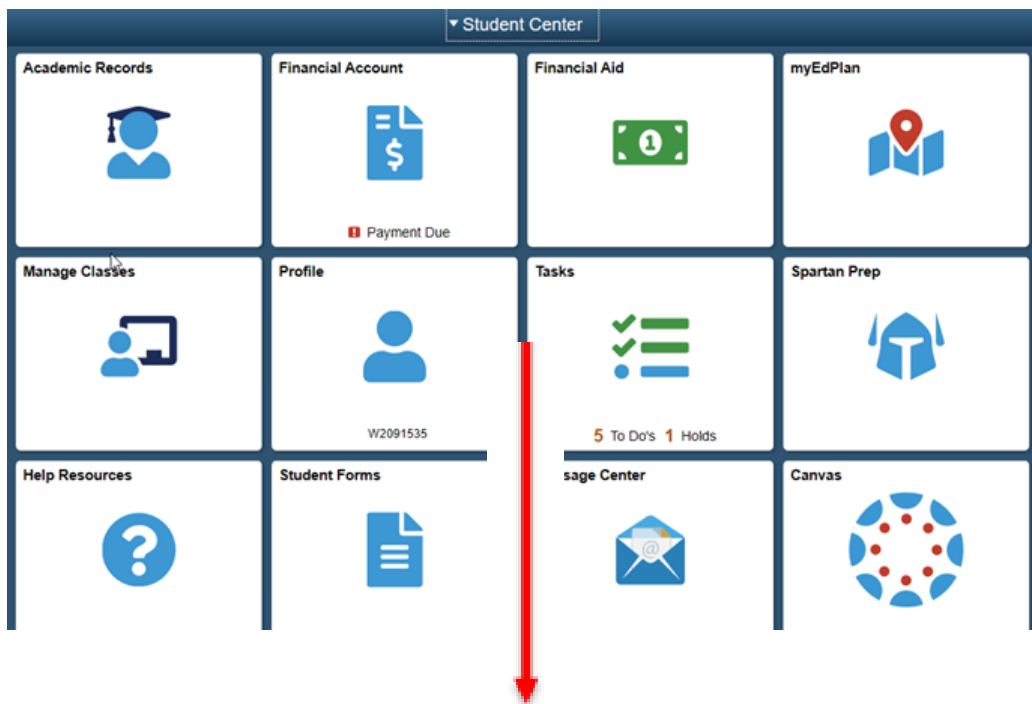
▾ Student Center

Academic Records

Financial Account

Payment Due

Financial Aid

myEdPlan

Manage Classes

Profile

W2091535

Tasks

5 To Do's 1 Holds

Spartan Prep

Help Resources

Student Forms

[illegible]sage Center

Canvas